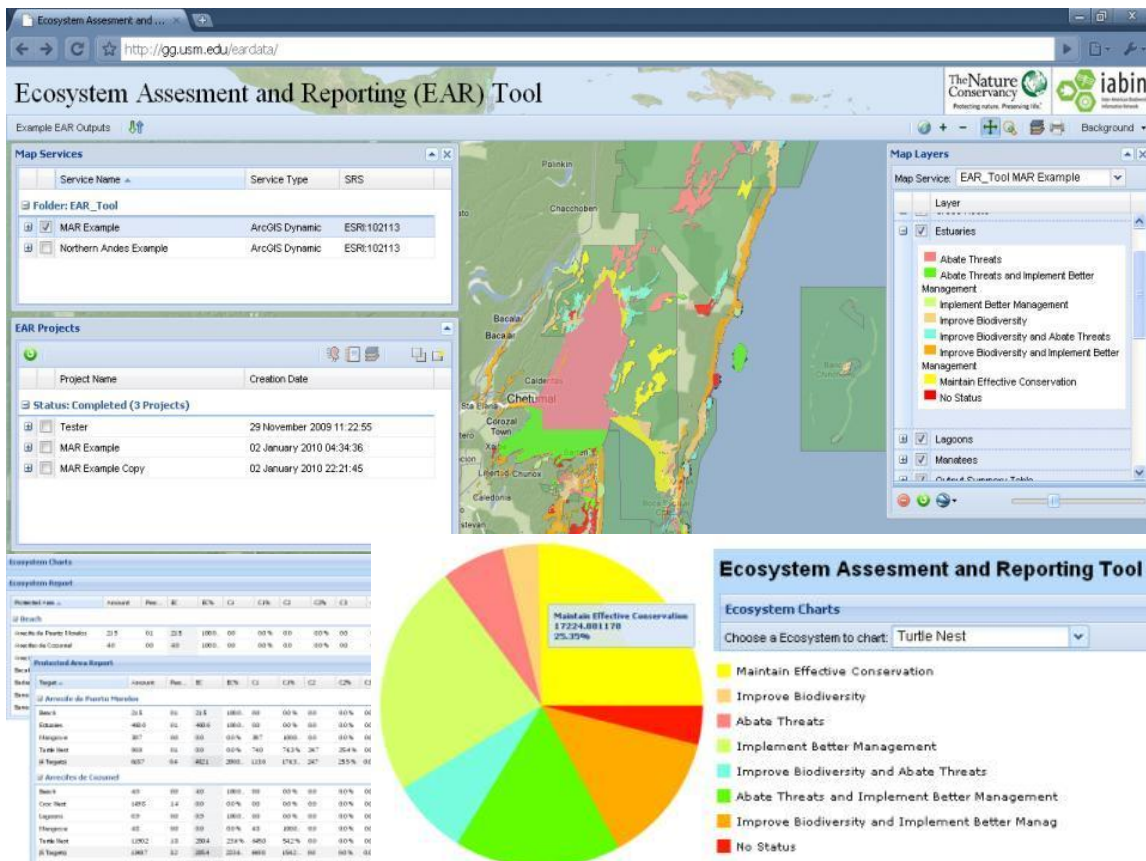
Ecosystem Assesment and ...

http://gg.usm.edu/eardata/

Ecosystem Assesment and Reporting (EAR) Tool

The Nature Conservancy
Protecting nature. Preserving life.

iabin

Example EAR Outputs

Background

Map Services

| Service Name | Service Type | SRS |
|---|---|---|
| Folder: EAR_Tool | | |
| MAR Example | ArcGIS Dynamic | ESRI:102113 |
| Northern Andes Example | ArcGIS Dynamic | ESRI:102113 |

EAR Projects

| Project Name | Creation Date |
|---|---|
| Status: Completed (3 Projects) | |
| Tester | 29 November 2009 11:22:55 |
| MAR Example | 02 January 2010 04:34:36 |
| MAR Example Copy | 02 January 2010 22:21:45 |

Polinkin
Chacchoben
Bacalar
Bacalar
Calderitas
Chetumal
Sta Elena
Corozal Town
Libertad Chunox
Caledonia

Map Layers

Map Service: EAR_Tool MAR Example

Layer
Estuaries
Abate Threats
Abate Threats and Implement Better Management
Implement Better Management
Improve Biodiversity
Improve Biodiversity and Abate Threats
Improve Biodiversity and Implement Better Management
Maintain Effective Conservation
No Status
Lagoons
Manatees

Ecosystem Charts
Ecosystem Report
Beach
Protected Area Report
Arrecife de Puerto Morelos
Arrecifes de Cozumel
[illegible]

Maintain Effective Conservation
17224.081178
25.35%

Ecosystem Assesment and Reporting Tool

Ecosystem Charts

Choose a Ecosystem to chart: Turtle Nest

Maintain Effective Conservation
Improve Biodiversity
Abate Threats
Implement Better Management
Improve Biodiversity and Abate Threats
Abate Threats and Implement Better Management
Improve Biodiversity and Implement Better Manag
No Status